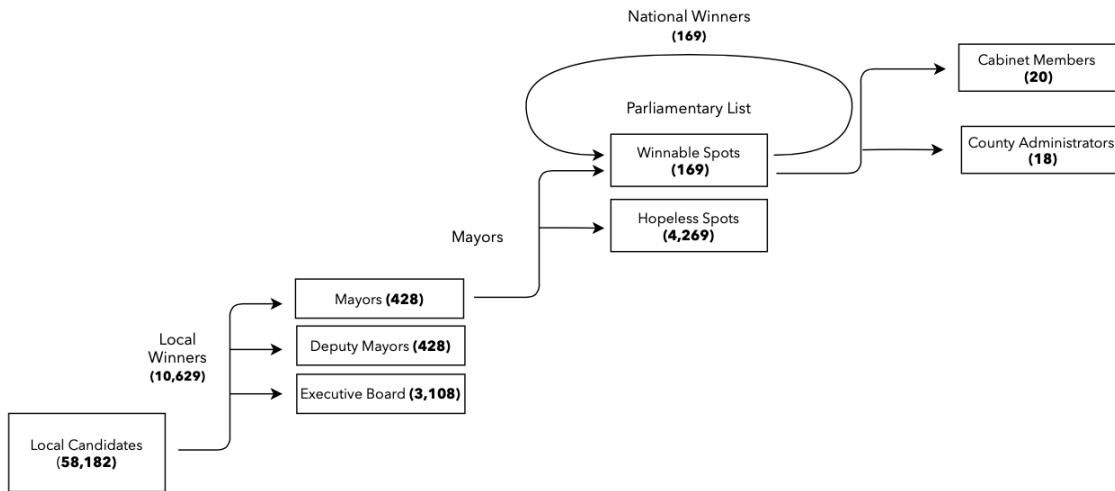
National Winners
(169)

Cabinet Members
(20)

Parliamentary List

Winnable Spots
(169)

County Administrators
(18)

Hopeless Spots
(4,269)

Mayors

Mayors (428)

Local
Winners
(10,629)

Deputy Mayors (428)

Executive Board (3,108)

Local Candidates
(58,182)